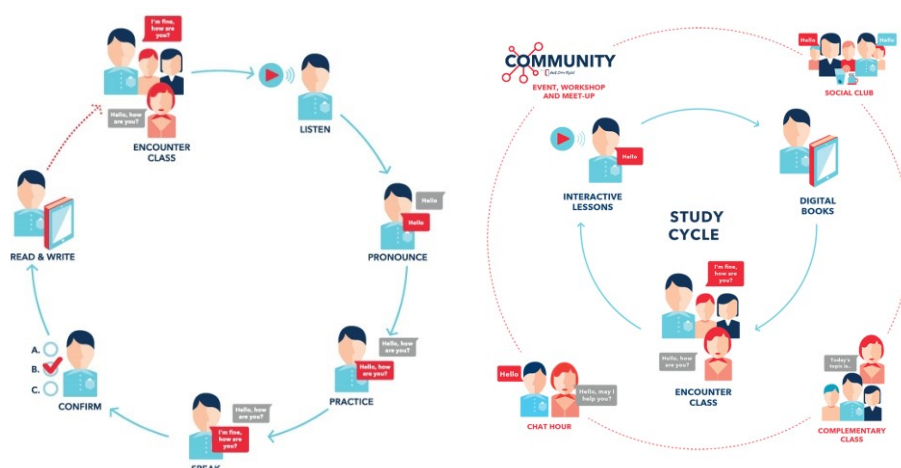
I'm fine, how are you?

Hello, how are you?

ENCOUNTER CLASS

LISTEN

Hello

Hello

PRONOUNCE

Hello, how are you?

Hello, how are you?

PRACTICE

Hello, how are you?

I'm fine, how are you?

SPEAK

A.
B.
C.

CONFIRM

READ & WRITE

COMMUNITY

EVENT, WORKSHOP AND MEET-UP

Hello

Hello

SOCIAL CLUB

Hello

INTERACTIVE LESSONS

STUDY CYCLE

DIGITAL BOOKS

I'm fine, how are you?

Hello, how are you?

ENCOUNTER CLASS

Hello

Hello, may I help you?

CHAT HOUR

Today's topic is...

COMPLEMENTARY CLASS